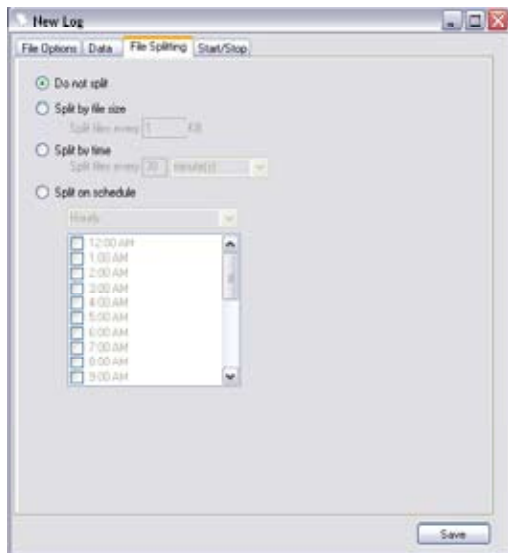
New Log

File Options | Data | File Splitting | Start/Stop

Do not split

Split by file size

Split files every 1 KB

Split by time

Split files every 30 minute(s)

Split on schedule

Hourly

12:00 AM
1:00 AM
2:00 AM
3:00 AM
4:00 AM
5:00 AM
6:00 AM
7:00 AM
8:00 AM
9:00 AM

Save